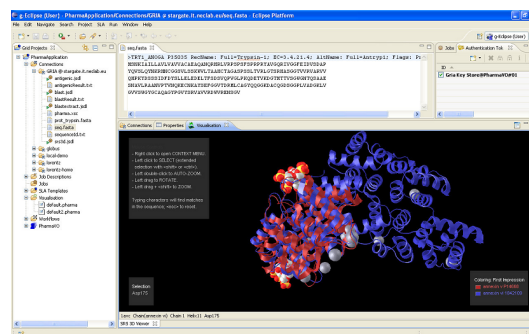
g-Eclipse [User] - PharmaApplication/Connections/GRIA @ stargate.it.neclab.eu/seq.fasta - Eclipse Platform

File Edit Navigate Search Project SLA Run Window Help

gEclipse (User)

Grid Projects

PharmaApplication
Connections
GRIA @ stargate.it.neclab.eu
antigenic.pdl
antigenicResult.txt
blast.pdl
blastResult.txt
blastabstract.pdl
pharma.xsc
prot_trypsin.fasta
seq.fasta
sequenceIdX.txt
srchd.pdl
global
local-demo
lorentz
lorentz-homo
Job Descriptions
Jobs
SLA Templates
Visualisation
default.pharma
default2.pharma
Workflows
PharmaIO

seq.fasta

>TRY1_AMOGA P35035 RecName: Full=Trypsin-1; EC=3.4.21.4; AltName: Full=Antryp1; Flags: P
MNHKIAILLAVLAVVACAEAQAMQNNLVRPSPSFSPRPRTAVGGIVGGFKIDVSDAP
YQVSLQYNSHNRCGGSVLNSKWVLTAAHCTAGASPSSLTVRLGTRHASGGTVVRVAEV
QHPKYDSDSIDFDLSLLELEDELTFSDSVQPVGLPKQDETVKDGTTVTVSGWGNTQSAAE
SNAVLRAANVPTVNQKECNEAYSEFGGVTDRMLCAGYQQGGKDACQGDSGGPLVADGKLV
GVVSWGYGCAQAGYPGVYSRVAVVRKWIDSV

Connections Properties Visualisation

- Right click to open CONTEXT MENU
- Left click to SELECT (extended selection with <shift> or <ctrl>)
- Left double-click to AUTO-ZOOM
- Left drag to ROTATE
- Left drag + <shift> to ZOOM

Typing characters will find matches in the sequence; <esc> to reset

Selection
Asp175

Coloring: First Impression
annexin + PF4080
annexin + PMD090

1ann: Chain(annexin v) Chain 1 Helix11 Asp175

SRS 3D Viewer

Jobs Authentication Tok

ID
Gria Key Store@Pharma@Ot00